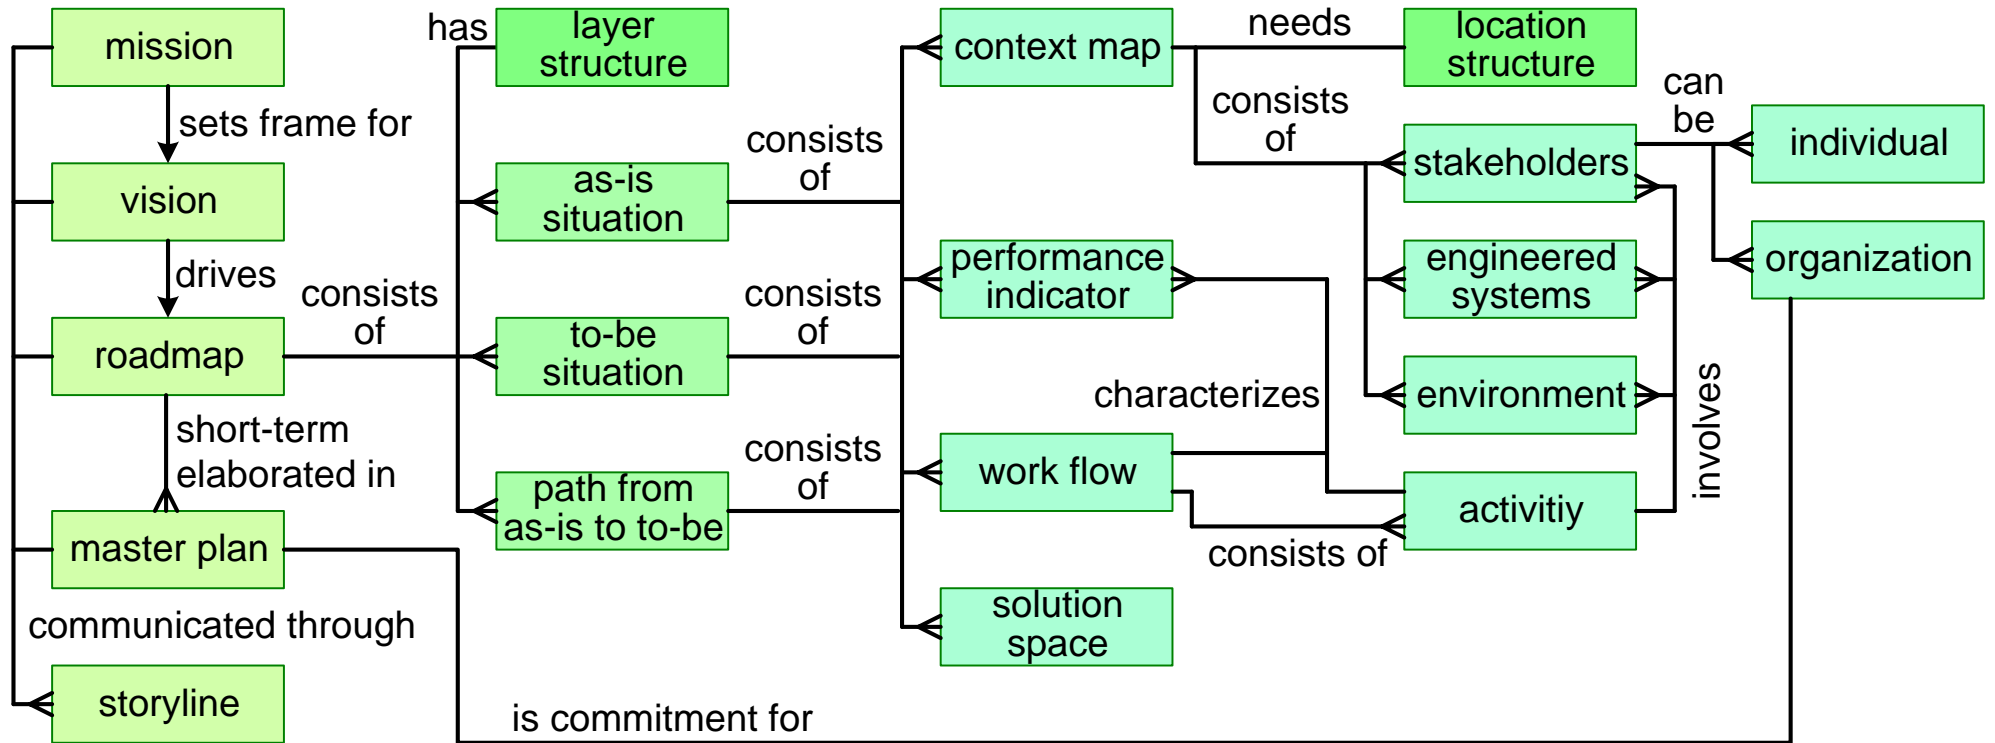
mission

sets frame for

vision

drives

roadmap

consists of

short-term elaborated in

master plan

communicated through

storyline

has

layer structure

as-is situation

to-be situation

path from as-is to to-be

consists of

consists of

consists of

context map

performance indicator

work flow

solution space

needs

location structure

consists of

stakeholders

engineered systems

environment

activitiy

characterizes

consists of

can be

individual

organization

involves

is commitment for